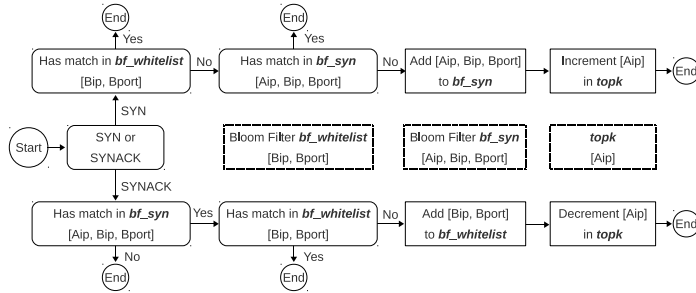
End

Yes

Has match in *bf_whitelist* [Bip, Bport]

No

End

Yes

Has match in *bf_syn* [Aip, Bip, Bport]

No

Add [Aip, Bip, Bport] to *bf_syn*

Increment [Aip] in *topk*

End

SYN

Start

SYN or SYNACK

Bloom Filter *bf_whitelist* [Bip, Bport]

Bloom Filter *bf_syn* [Aip, Bip, Bport]

*topk* [Aip]

SYNACK

Has match in *bf_syn* [Aip, Bip, Bport]

Yes

Has match in *bf_whitelist* [Bip, Bport]

No

Add [Bip, Bport] to *bf_whitelist*

Decrement [Aip] in *topk*

End

No

End

Yes

End